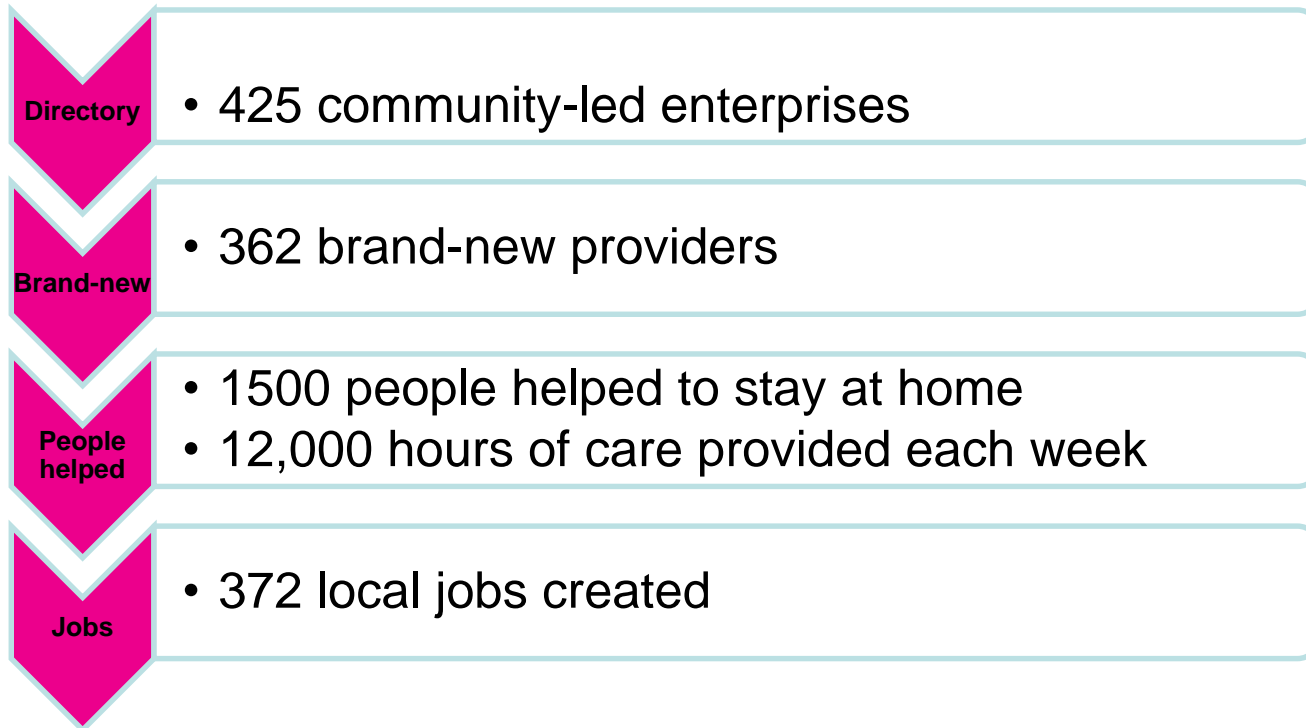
Directory

• 425 community-led enterprises

Brand-new

• 362 brand-new providers

People helped

• 1500 people helped to stay at home
• 12,000 hours of care provided each week

Jobs

• 372 local jobs created